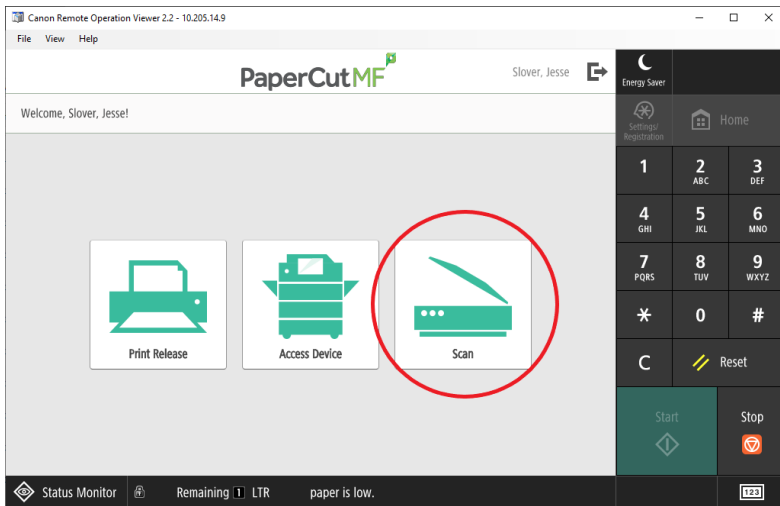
Canon Remote Operation Viewer 2.2 - 10.205.14.9

File View Help

PaperCutMF

Slover, Jesse

Welcome, Slover, Jesse!

Print Release

Access Device

Scan

Energy Saver

Settings/ Registration

Home

| 1 | 2 ABC | 3 DEF |
|---|---|---|
| 4 GHI | 5 JKL | 6 MNO |
| 7 PQRS | 8 TUV | 9 WXYZ |
| * | 0 | # |

C

Reset

Start

Stop

Status Monitor

Remaining 1 LTR paper is low.

123